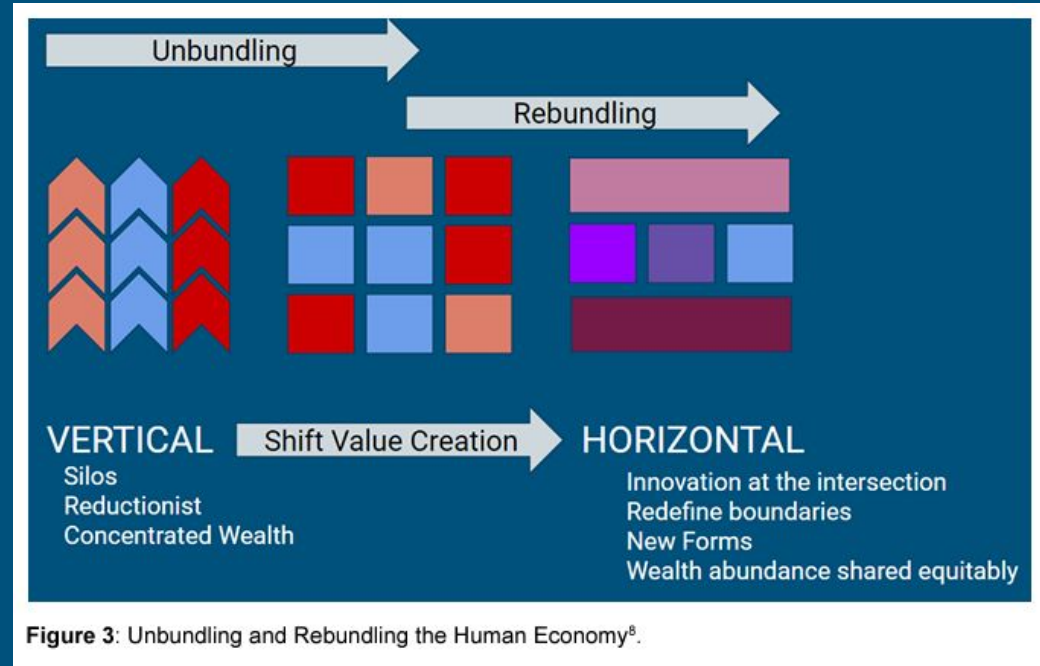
Unbundling

Rebundling

VERTICAL

Shift Value Creation

HORIZONTAL

Silos
Reductionist
Concentrated Wealth

Innovation at the intersection
Redefine boundaries
New Forms
Wealth abundance shared equitably

**Figure 3**: Unbundling and Rebundling the Human Economy$^{8}$.